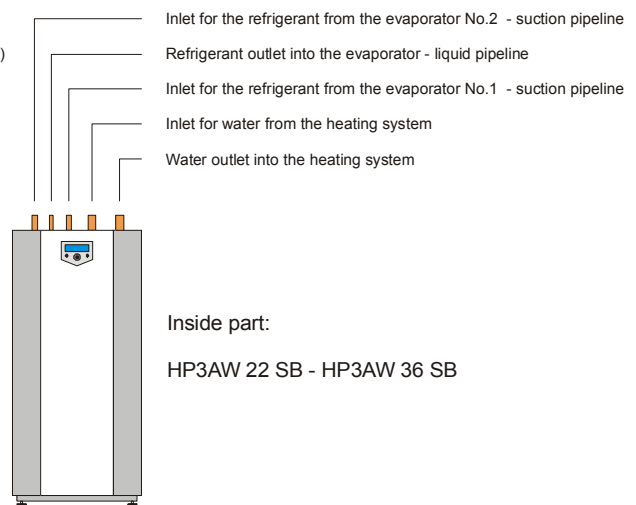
Inlet for the refrigerant from the evaporator No.2 - suction pipeline

)

Refrigerant outlet into the evaporator - liquid pipeline

Inlet for the refrigerant from the evaporator No.1 - suction pipeline

Inlet for water from the heating system

Water outlet into the heating system

Inside part:

HP3AW 22 SB - HP3AW 36 SB